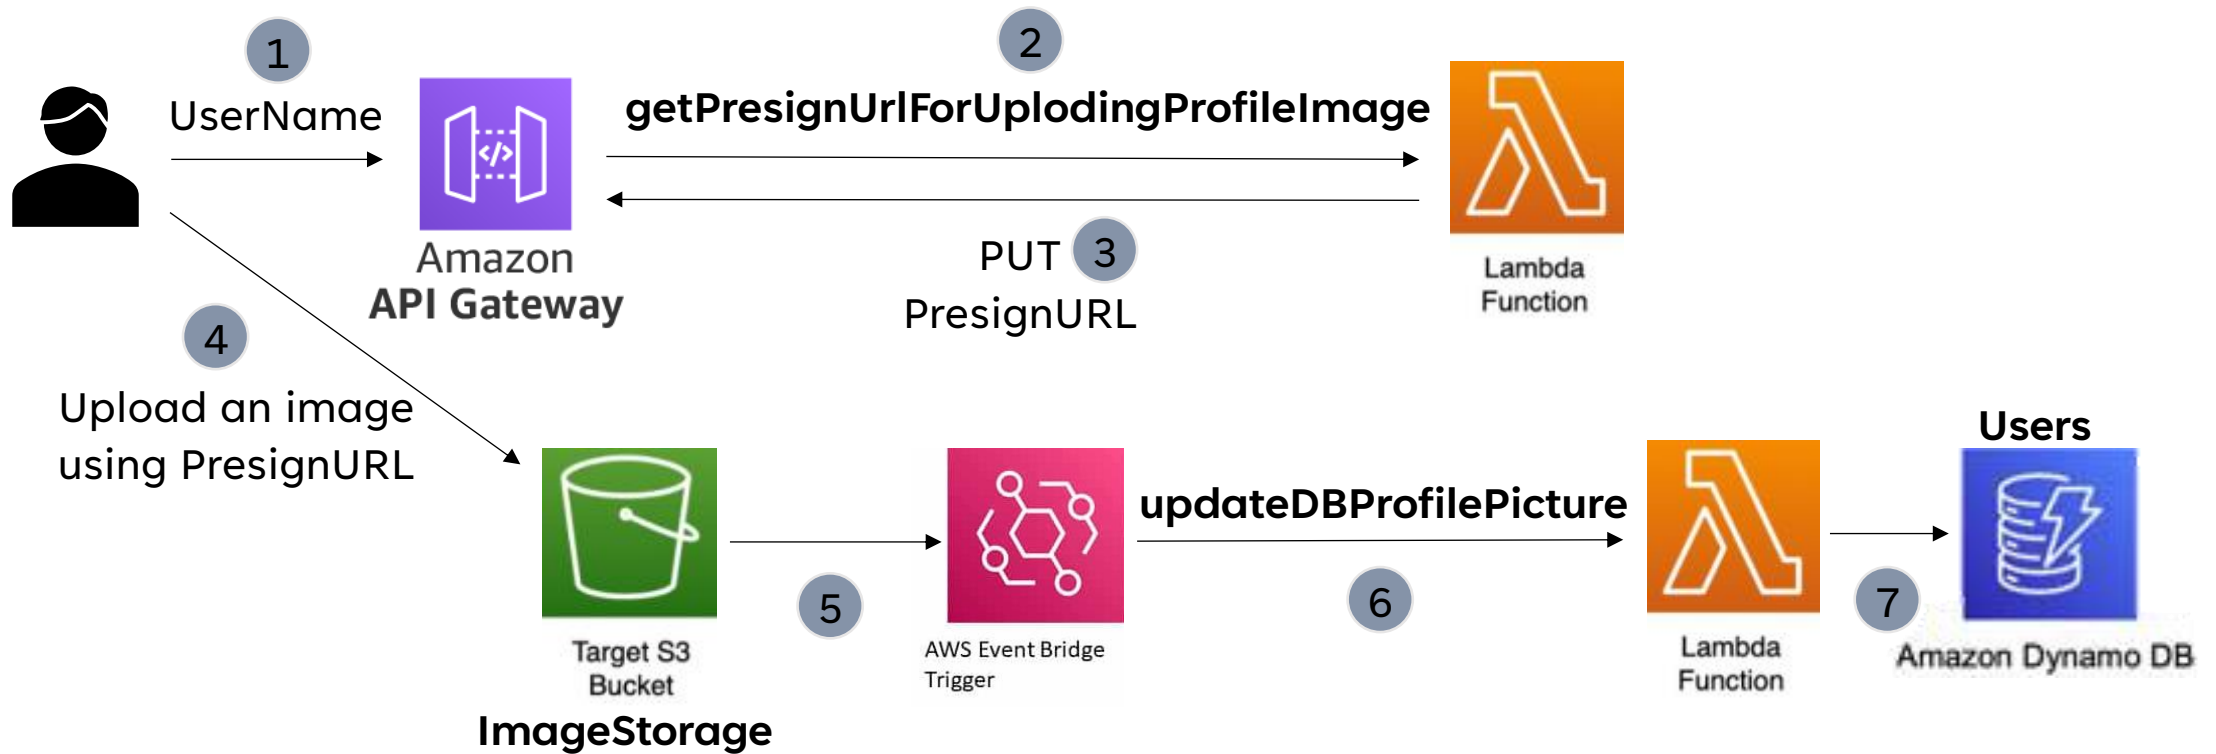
1
UserName

Amazon
API Gateway

2
getPresignUrlForUplodingProfileImage

Lambda Function

PUT 3
PresignURL

4
Upload an image using PresignURL

Target S3 Bucket
ImageStorage

5

AWS Event Bridge Trigger

updateDBProfilePicture

6

Lambda Function

7

Users

Amazon Dynamo DB